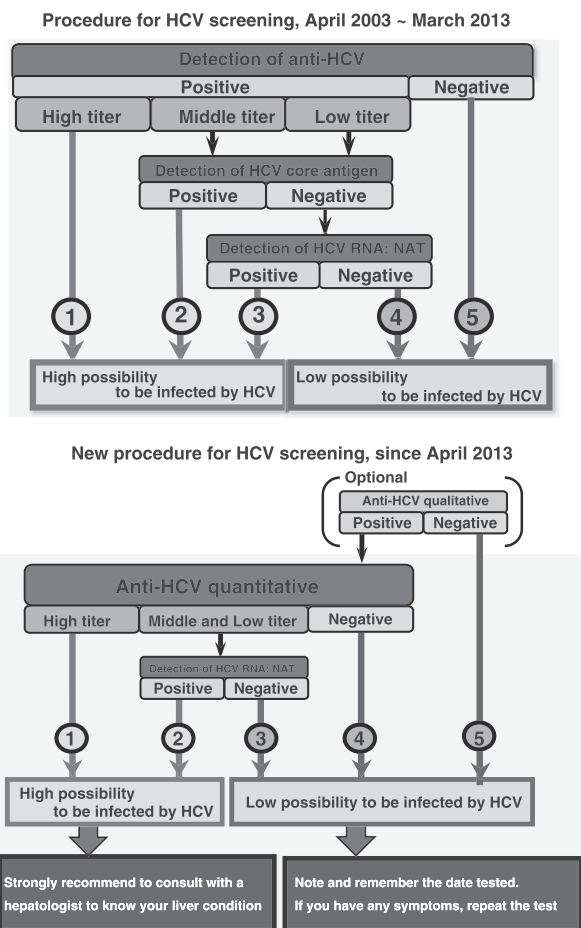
Procedure for HCV screening, April 2003 ~ March 2013

Detection of anti-HCV

Positive

Negative

High titer

Middle titer

Low titer

Detection of HCV core antigen

Positive

Negative

Detection of HCV RNA: NAT

Positive

Negative

1

2

3

4

5

High possibility to be infected by HCV

Low possibility to be infected by HCV

New procedure for HCV screening, since April 2013

Optional

Anti-HCV qualitative

Positive

Negative

Anti-HCV quantitative

High titer

Middle and Low titer

Negative

Detection of HCV RNA: NAT

Positive

Negative

1

2

3

4

5

High possibility to be infected by HCV

Low possibility to be infected by HCV

Strongly recommend to consult with a hepatologist to know your liver condition

Note and remember the date tested. If you have any symptoms, repeat the test